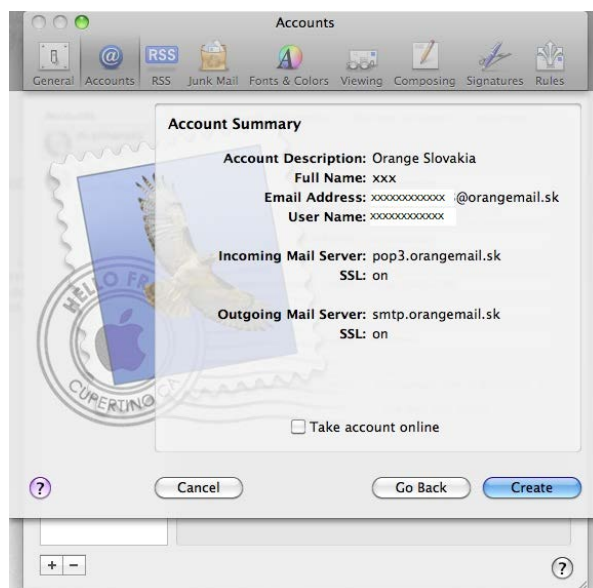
Accounts

General Accounts RSS Junk Mail Fonts & Colors Viewing Composing Signatures Rules

Account Summary

Account Description: Orange Slovakia
Full Name: xxx
Email Address: xxxxxxxxxxxx @orangemail.sk
User Name: xxxxxxxxxxxx

Incoming Mail Server: pop3.orangemail.sk
SSL: on

Outgoing Mail Server: smtp.orangemail.sk
SSL: on

HELLO FR
CUPERTINO CA

Take account online

?
Cancel
Go Back
Create

+ −
?